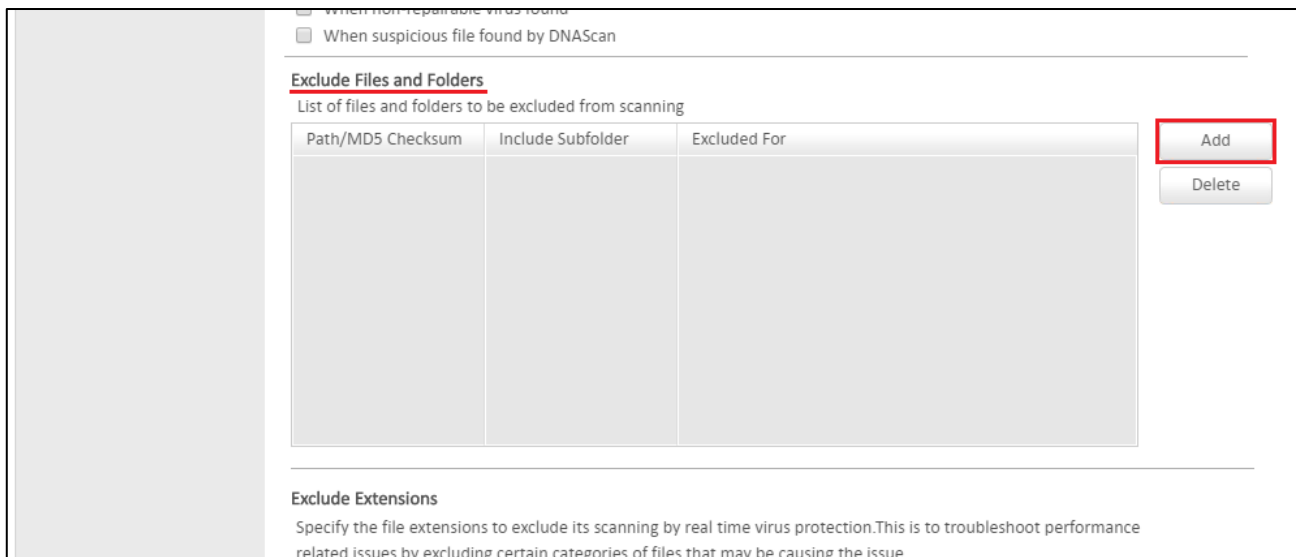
When non-repairable virus found

When suspicious file found by DNAScan

Exclude Files and Folders

List of files and folders to be excluded from scanning

| Path/MD5 Checksum | Include Subfolder | Excluded For |
|---|---|---|

Add

Delete

Exclude Extensions

Specify the file extensions to exclude its scanning by real time virus protection.This is to troubleshoot performance related issues by excluding certain categories of files that may be causing the issue